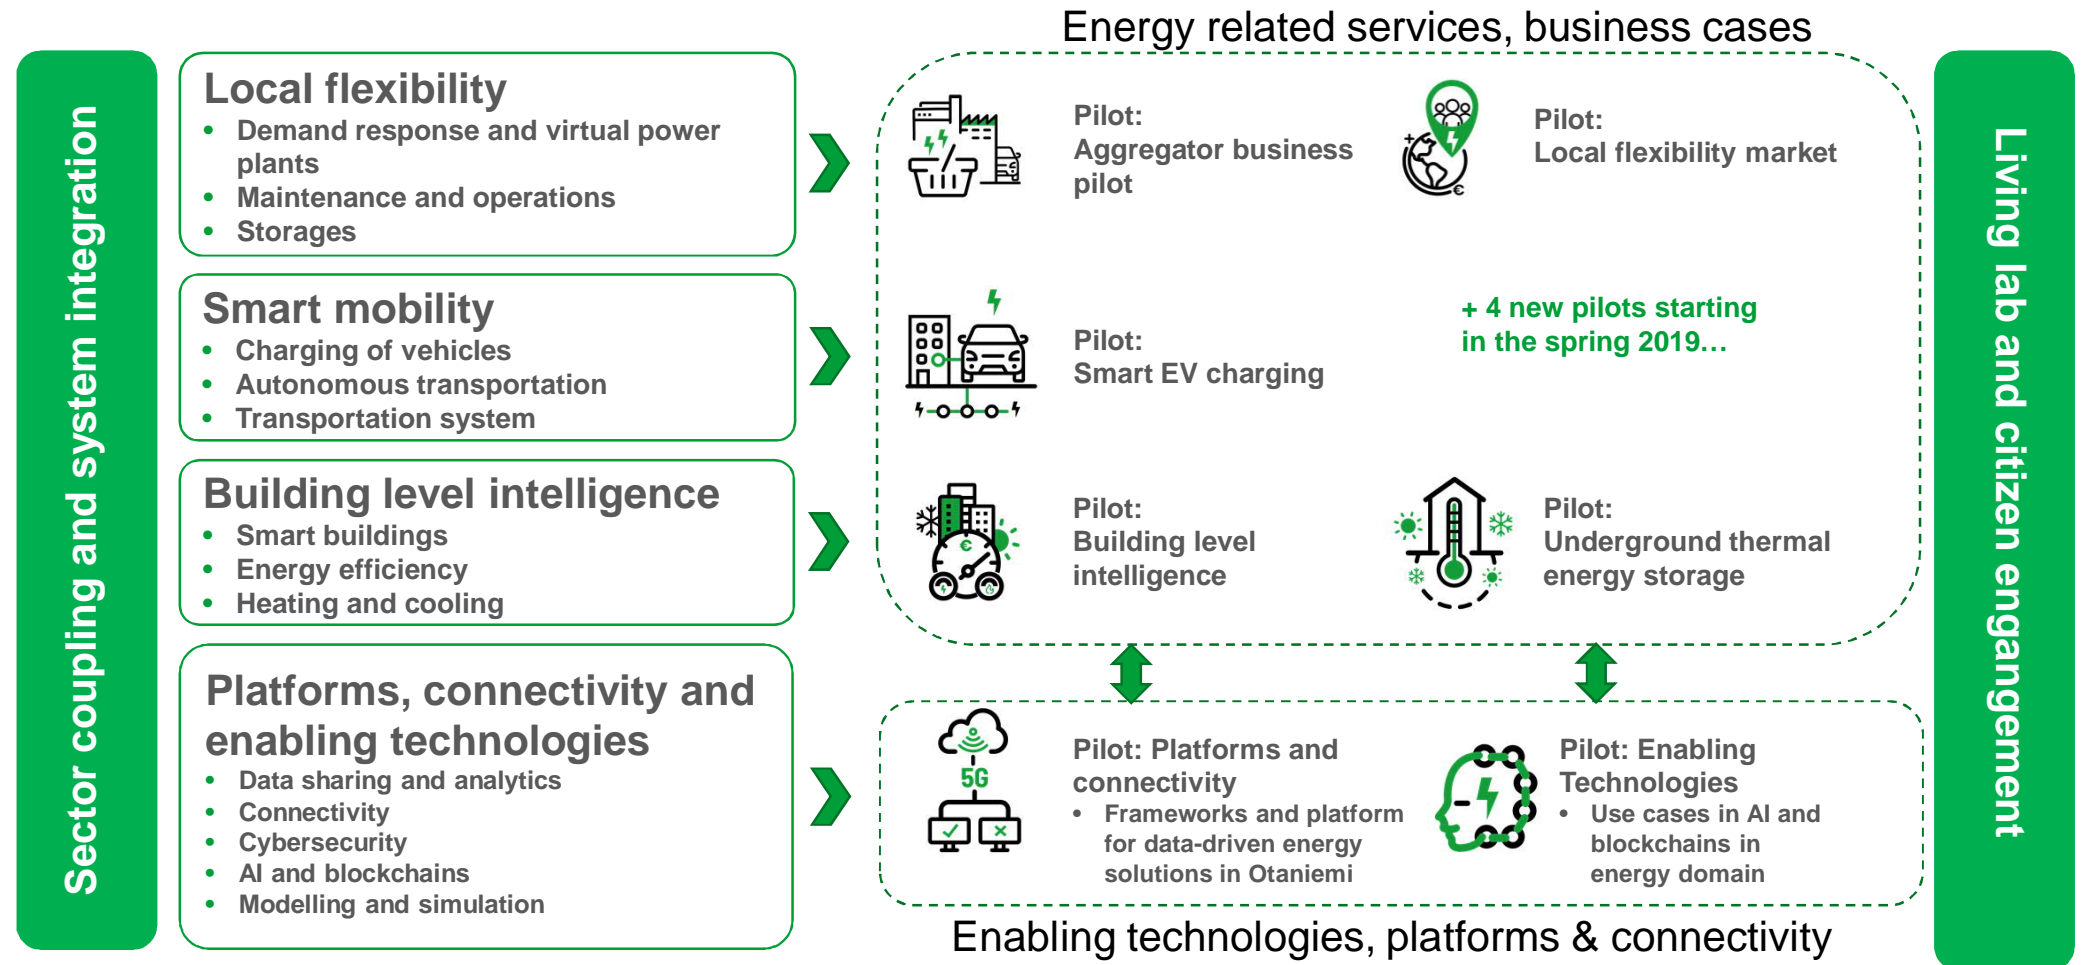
Sector coupling and system integration

Local flexibility
- Demand response and virtual power plants
- Maintenance and operations
- Storages

Smart mobility
- Charging of vehicles
- Autonomous transportation
- Transportation system

Building level intelligence
- Smart buildings
- Energy efficiency
- Heating and cooling

Platforms, connectivity and enabling technologies
- Data sharing and analytics
- Connectivity
- Cybersecurity
- AI and blockchains
- Modelling and simulation

Energy related services, business cases

Pilot: Aggregator business pilot

Pilot: Local flexibility market

Pilot: Smart EV charging

+ 4 new pilots starting in the spring 2019…

Pilot: Building level intelligence

Pilot: Underground thermal energy storage

5G

Pilot: Platforms and connectivity
- Frameworks and platform for data-driven energy solutions in Otaniemi

Pilot: Enabling Technologies
- Use cases in AI and blockchains in energy domain

Enabling technologies, platforms & connectivity

Living lab and citizen enngagement